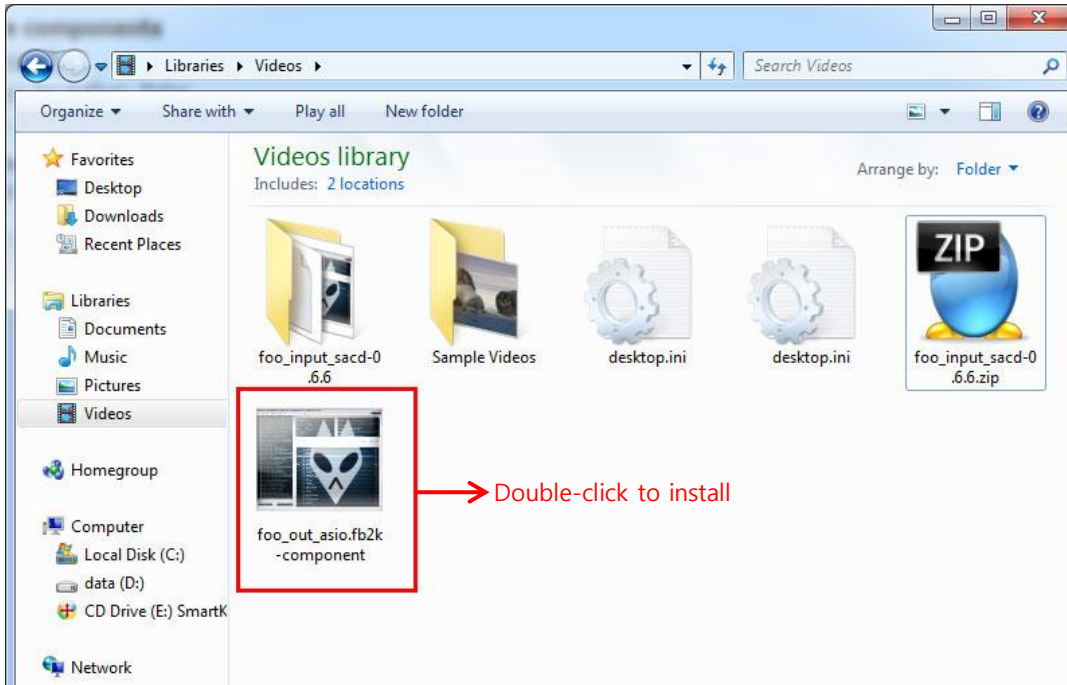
Libraries ▸ Videos ▸

Search Videos

Organize ▾ Share with ▾ Play all New folder

Favorites
Desktop
Downloads
Recent Places

Libraries
Documents
Music
Pictures
Videos

Homegroup

Computer
Local Disk (C:)
data (D:)
CD Drive (E:) SmartK

Network

Videos library
Includes: 2 locations

Arrange by: Folder ▾

foo_input_sacd-0.6.6

Sample Videos

desktop.ini

desktop.ini

ZIP

foo_input_sacd-0.6.6.zip

foo_out_asio.fb2k-component

Double-click to install